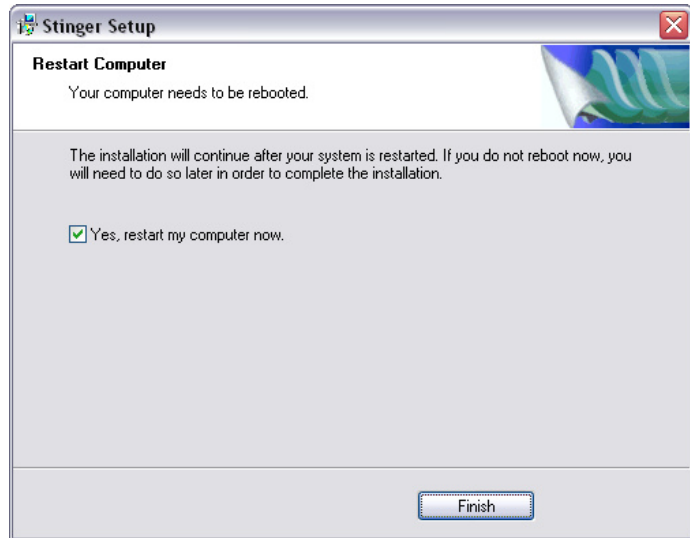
Stinger Setup

Restart Computer

Your computer needs to be rebooted.

The installation will continue after your system is restarted. If you do not reboot now, you will need to do so later in order to complete the installation.

Yes, restart my computer now.

Finish